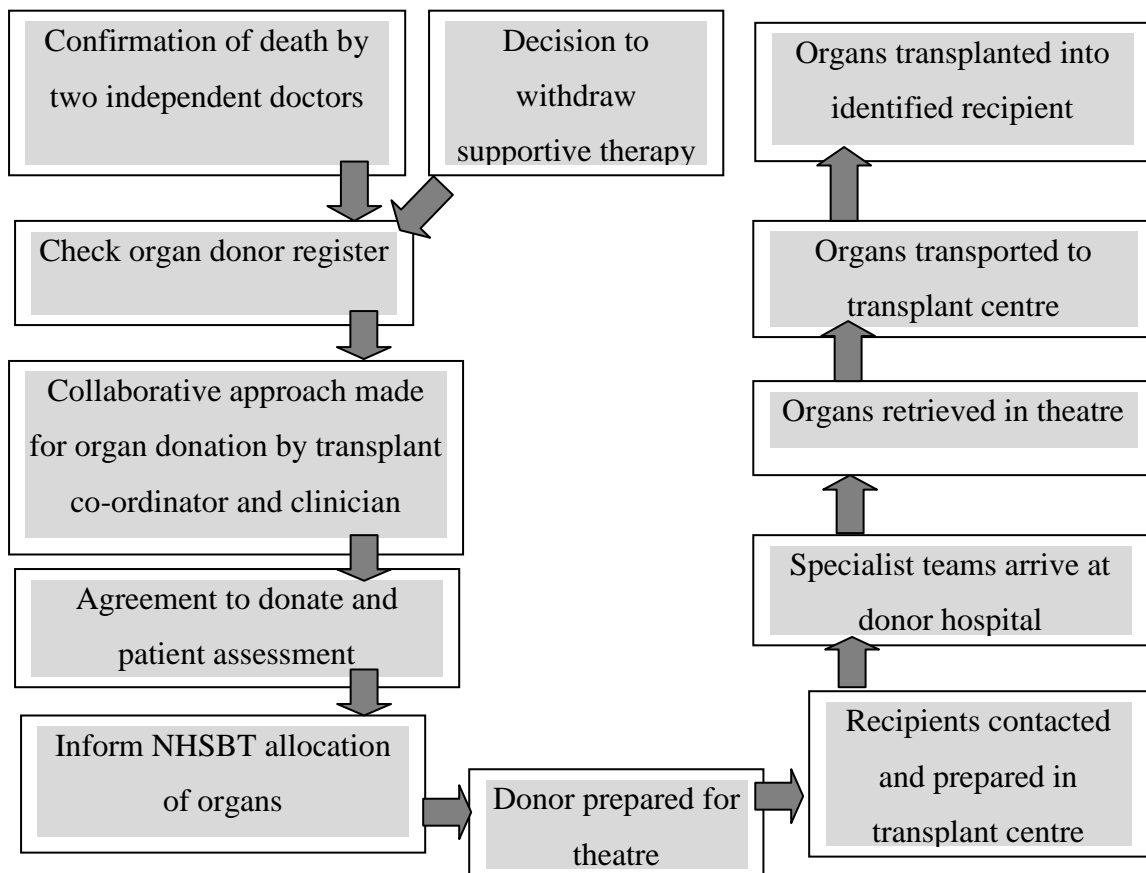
Confirmation of death by two independent doctors

Decision to withdraw supportive therapy

Check organ donor register

Collaborative approach made for organ donation by transplant co-ordinator and clinician

Agreement to donate and patient assessment

Inform NHSBT allocation of organs

Donor prepared for theatre

Recipients contacted and prepared in transplant centre

Specialist teams arrive at donor hospital

Organs retrieved in theatre

Organs transported to transplant centre

Organs transplanted into identified recipient